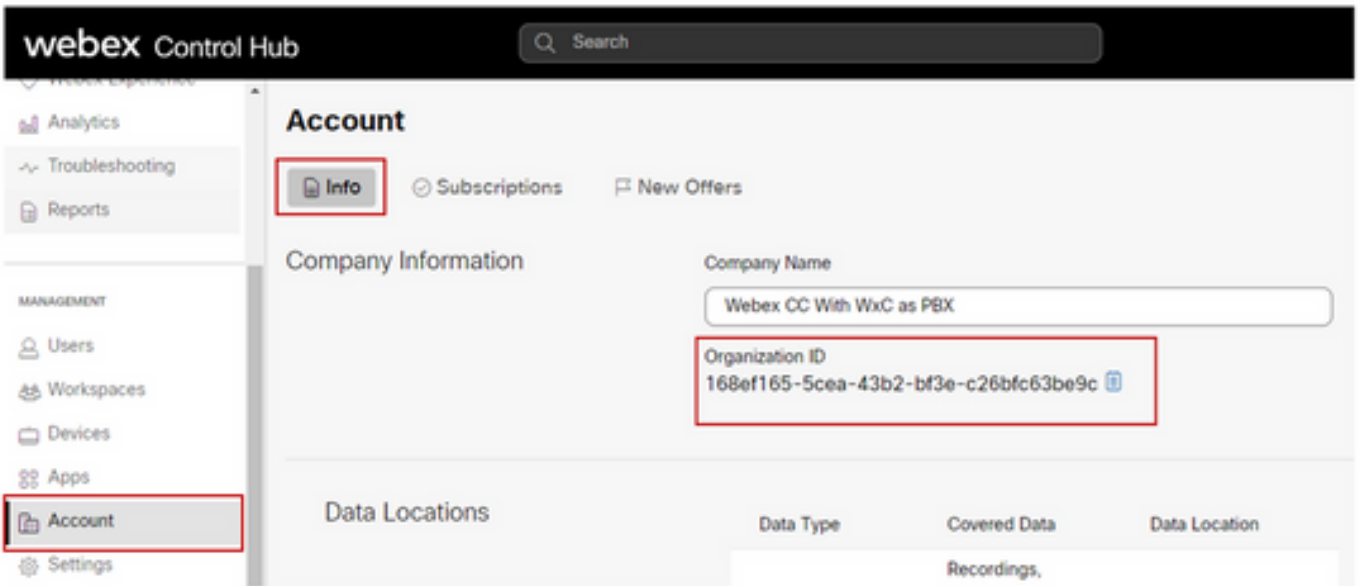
webex Control Hub

Search

Webex Experience

Analytics

Troubleshooting

Reports

MANAGEMENT

Users

Workspaces

Devices

Apps

Account

Settings

Account

Info

Subscriptions

New Offers

Company Information

Company Name

Webex CC With WxC as PBX

Organization ID

168ef165-5cea-43b2-bf3e-c26bfc63be9c

Data Locations

| Data Type | Covered Data | Data Location |
|---|---|---|
| | Recordings, | |